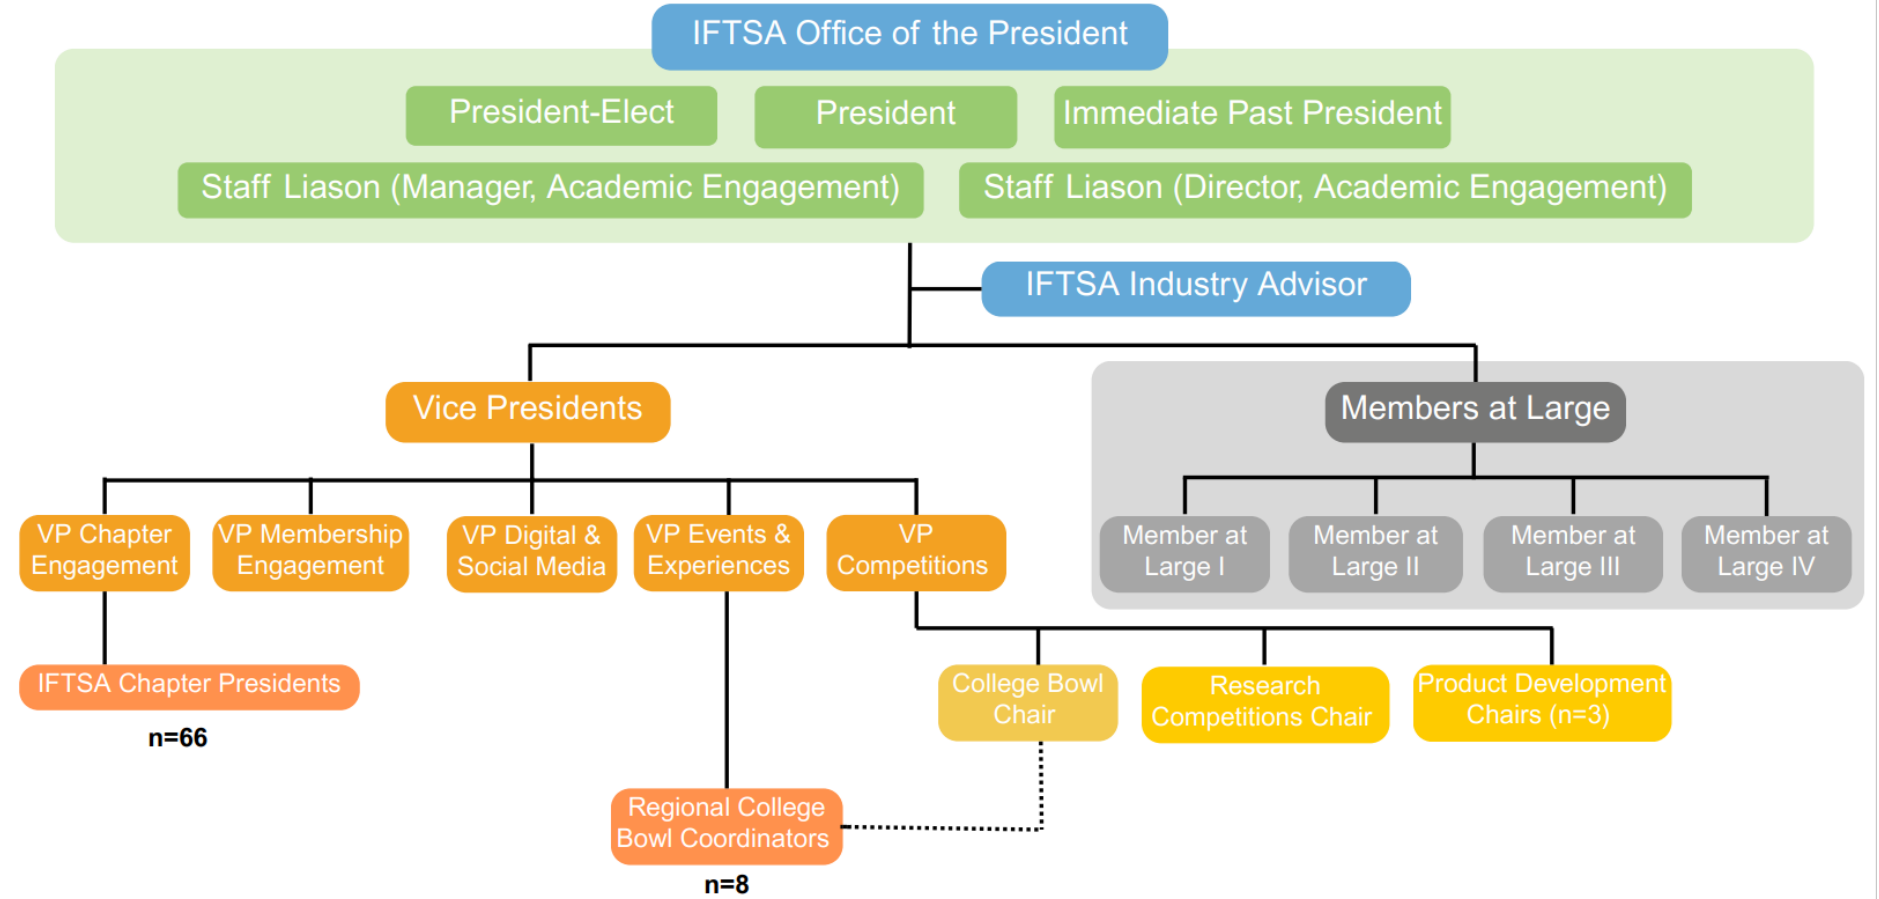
IFTSA Office of the President

President-Elect

President

Immediate Past President

Staff Liason (Manager, Academic Engagement)

Staff Liason (Director, Academic Engagement)

IFTSA Industry Advisor

Vice Presidents

Members at Large

VP Chapter Engagement

VP Membership Engagement

VP Digital & Social Media

VP Events & Experiences

VP Competitions

Member at Large I

Member at Large II

Member at Large III

Member at Large IV

IFTSA Chapter Presidents

n=66

College Bowl Chair

Research Competitions Chair

Product Development Chairs (n=3)

Regional College Bowl Coordinators

n=8